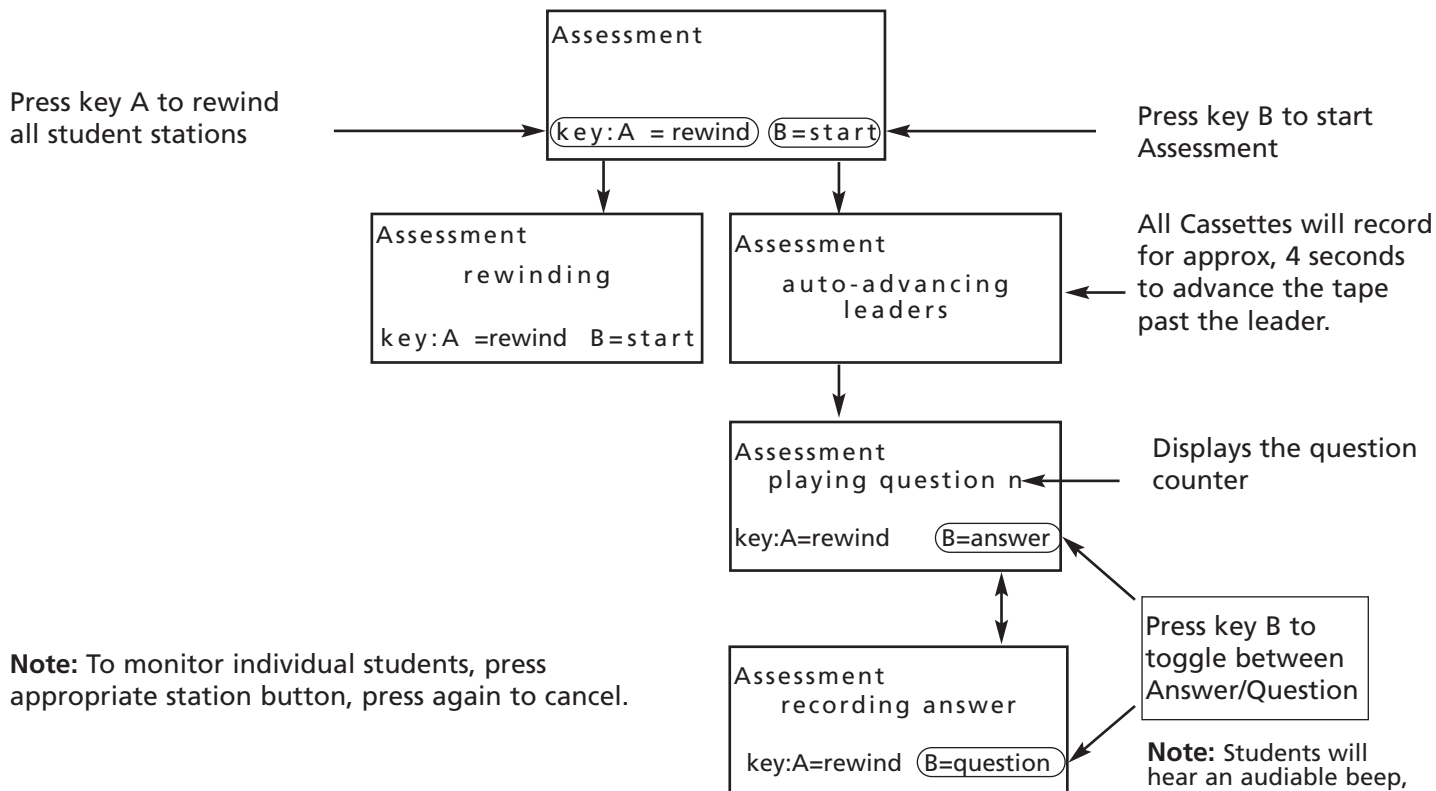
Assessment

key:A = rewind B=start

Press key A to rewind all student stations

Press key B to start Assessment

Assessment
rewinding

key:A =rewind B=start

Assessment
auto-advancing leaders

All Cassettes will record for approx, 4 seconds to advance the tape past the leader.

Assessment
playing question n

key:A=rewind B=answer

Displays the question counter

Press key B to toggle between Answer/Question

Assessment
recording answer

key:A=rewind B=question

**Note:** To monitor individual students, press appropriate station button, press again to cancel.

**Note:** Students will hear an audiable beep,